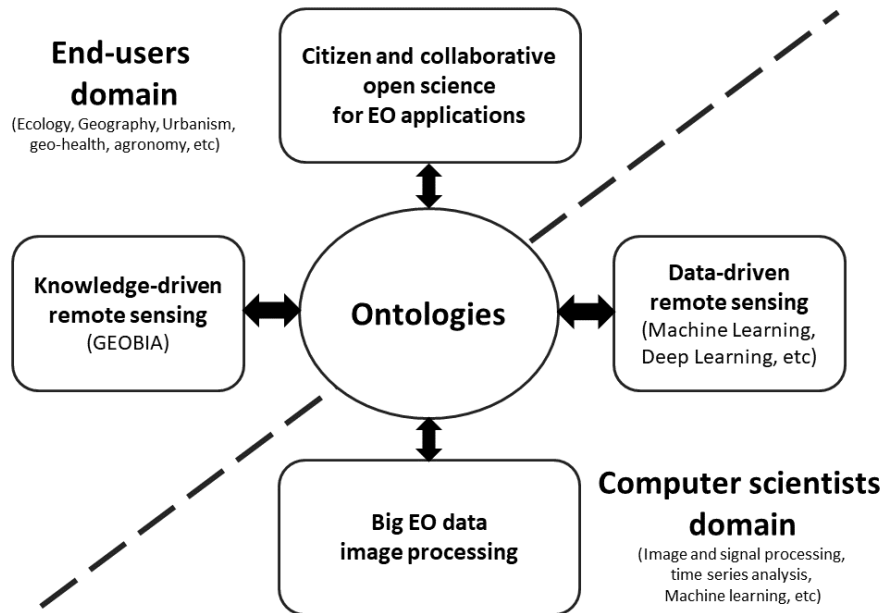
End-users domain
(Ecology, Geography, Urbanism, geo-health, agronomy, etc)

Citizen and collaborative open science for EO applications

Knowledge-driven remote sensing
(GEOBIA)

Ontologies

Data-driven remote sensing
(Machine Learning, Deep Learning, etc)

Big EO data image processing

Computer scientists domain
(Image and signal processing, time series analysis, Machine learning, etc)